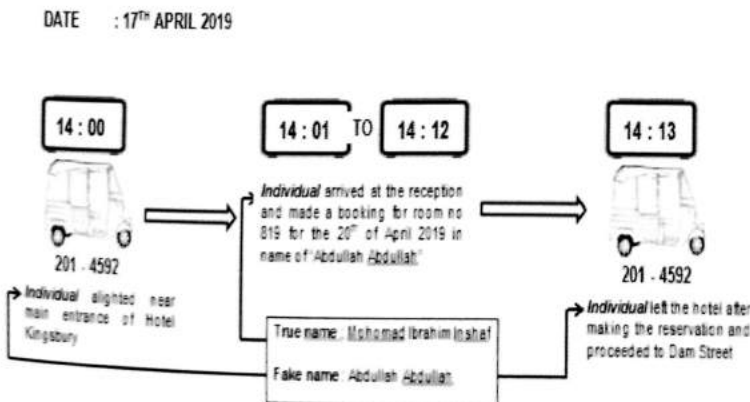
DATE : 17TH APRIL 2019

14 : 00

201 - 4592

Individual alighted near main entrance of Hotel Kingsbury

14 : 01 TO 14 : 12

Individual arrived at the reception and made a booking for room no 819 for the 20th of April 2019 in name of "Abdullah Abdullah"

True name: Mohomad Ibrahim Inshaf

Fake name: Abdullah Abdullah

14 : 13

201 - 4592

Individual left the hotel after making the reservation and proceeded to Dam Street